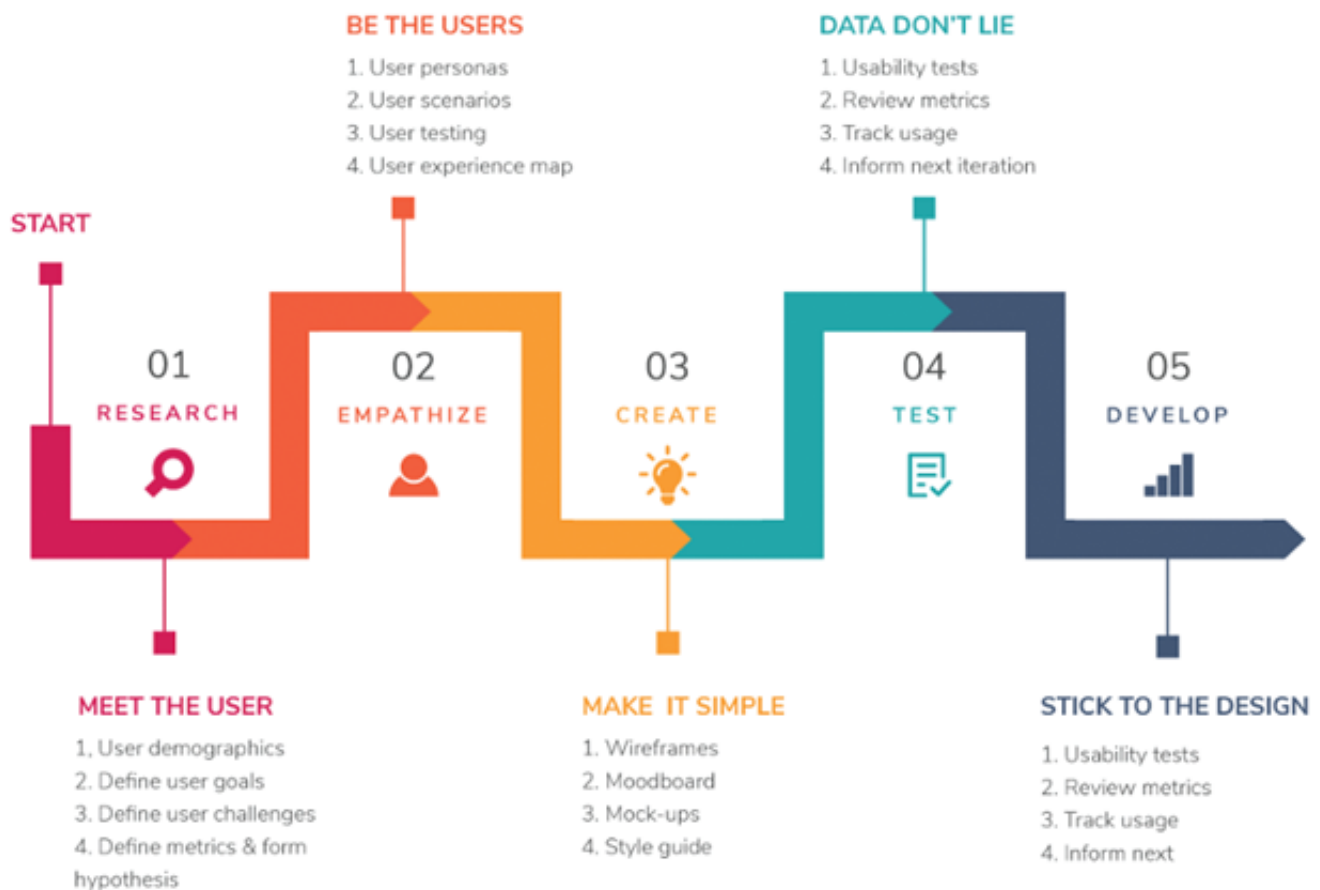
BE THE USERS
1. User personas
2. User scenarios
3. User testing
4. User experience map

DATA DON'T LIE
1. Usability tests
2. Review metrics
3. Track usage
4. Inform next iteration

START

01
RESEARCH

02
EMPATHIZE

03
CREATE

04
TEST

05
DEVELOP

MEET THE USER
1, User demographics
2. Define user goals
3. Define user challenges
4. Define metrics & form hypothesis

MAKE IT SIMPLE
1. Wireframes
2. Moodboard
3. Mock-ups
4. Style guide

STICK TO THE DESIGN
1. Usability tests
2. Review metrics
3. Track usage
4. Inform next